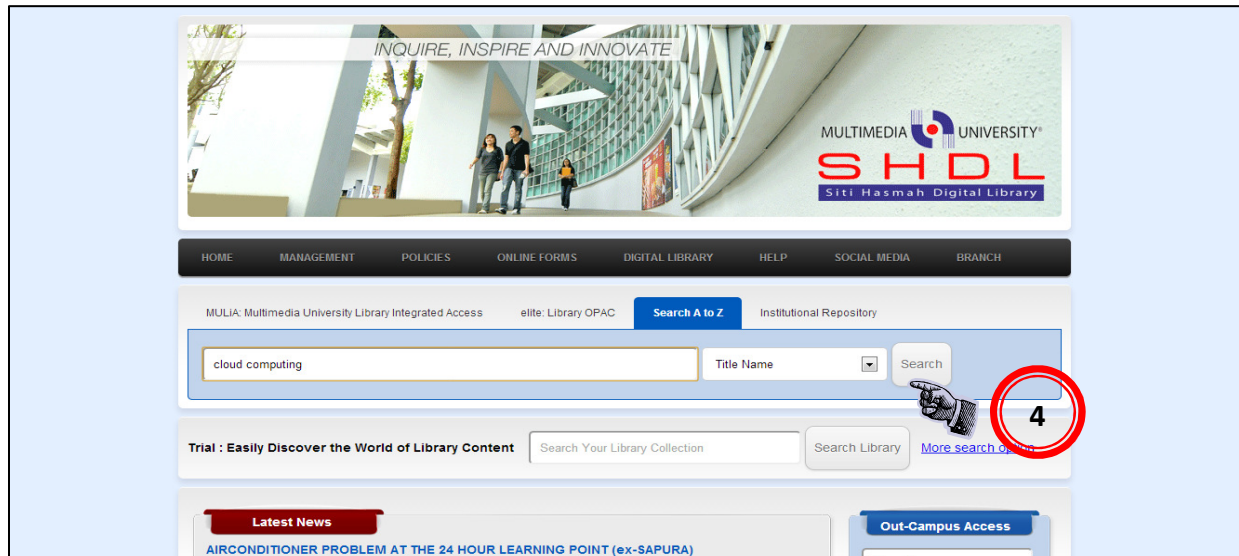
INQUIRE, INSPIRE AND INNOVATE

MULTIMEDIA UNIVERSITY®
SHDL
Siti Hasmah Digital Library

HOME MANAGEMENT POLICIES ONLINE FORMS DIGITAL LIBRARY HELP SOCIAL MEDIA BRANCH

MULiA: Multimedia University Library Integrated Access elite: Library OPAC Search A to Z Institutional Repository

cloud computing
Title Name
Search

4

Trial : Easily Discover the World of Library Content
Search Your Library Collection
Search Library
More search op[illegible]

Latest News

AIRCONDITIONER PROBLEM AT THE 24 HOUR LEARNING POINT (ex-SAPURA)

Out-Campus Access